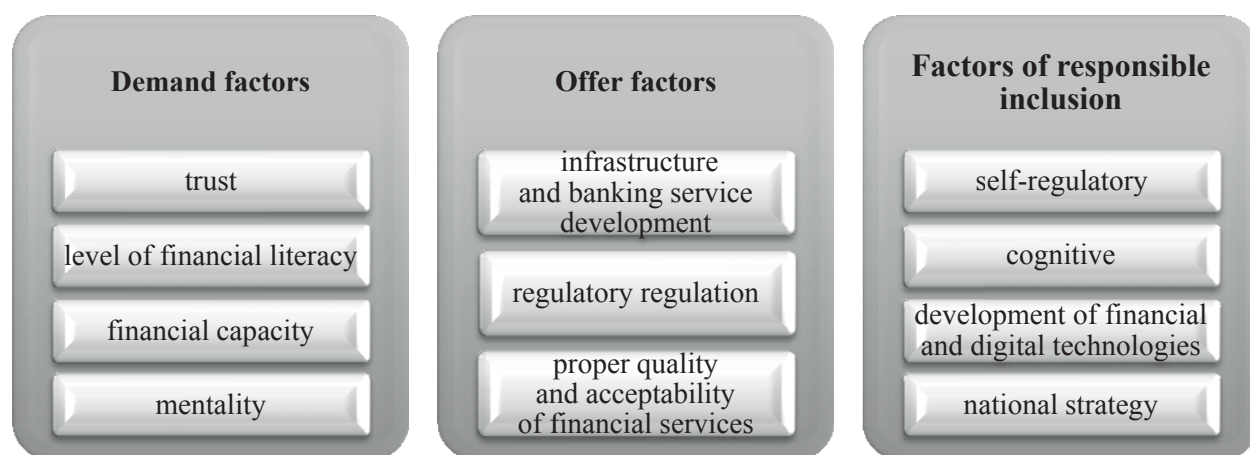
Demand factors

trust

level of financial literacy

financial capacity

mentality

Offer factors

infrastructure and banking service development

regulatory regulation

proper quality and acceptability of financial services

Factors of responsible inclusion

self-regulatory

cognitive

development of financial and digital technologies

national strategy